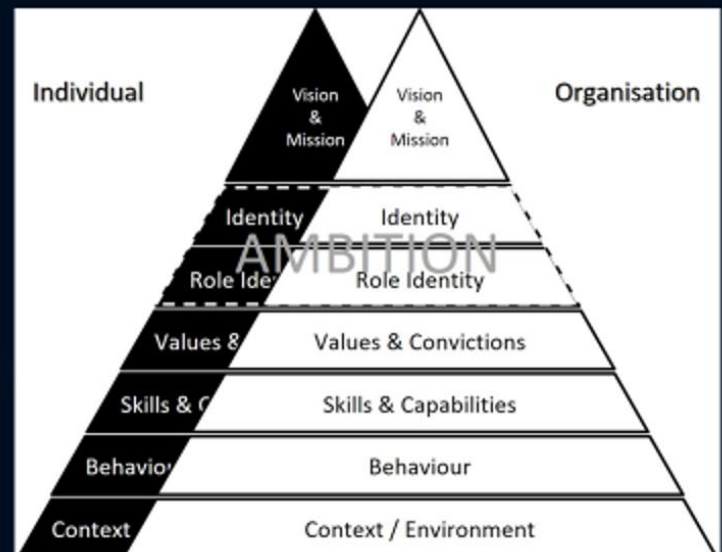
Individual

Organisation

Vision & Mission

Vision & Mission

Identity

Identity

AMBITION

Role Ide

Role Identity

Values &

Values & Convictions

Skills & C

Skills & Capabilities

Behavio

Behaviour

Context

Context / Environment